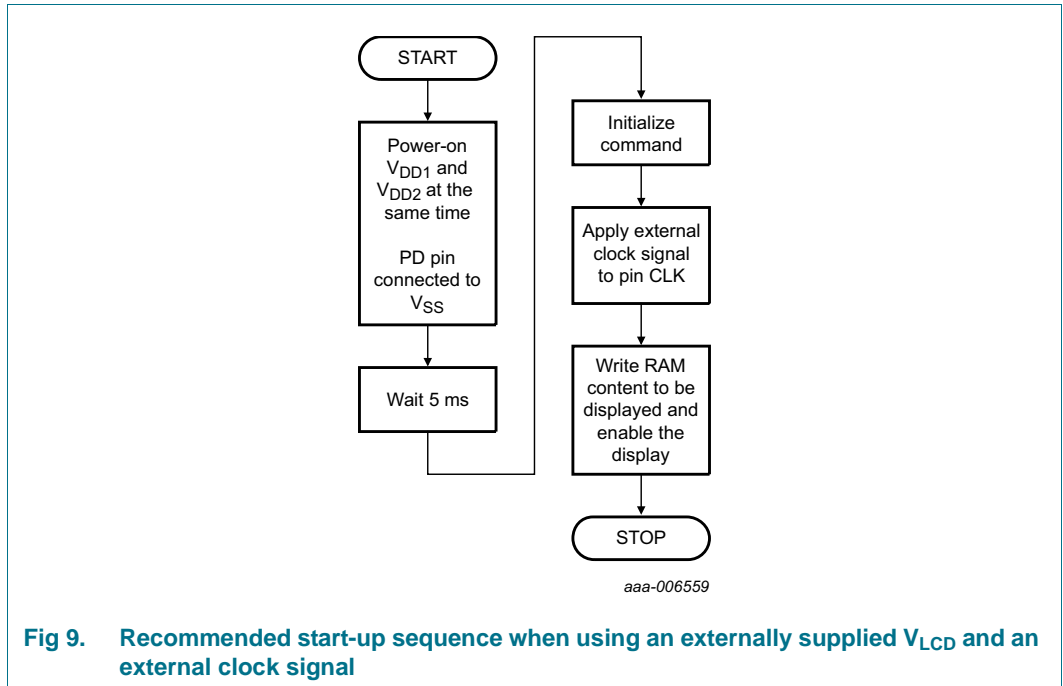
START

Power-on $V_{DD1}$ and $V_{DD2}$ at the same time

PD pin connected to $V_{SS}$

Wait 5 ms

Initialize command

Apply external clock signal to pin CLK

Write RAM content to be displayed and enable the display

STOP

aaa-006559

Fig 9. Recommended start-up sequence when using an externally supplied $V_{LCD}$ and an external clock signal